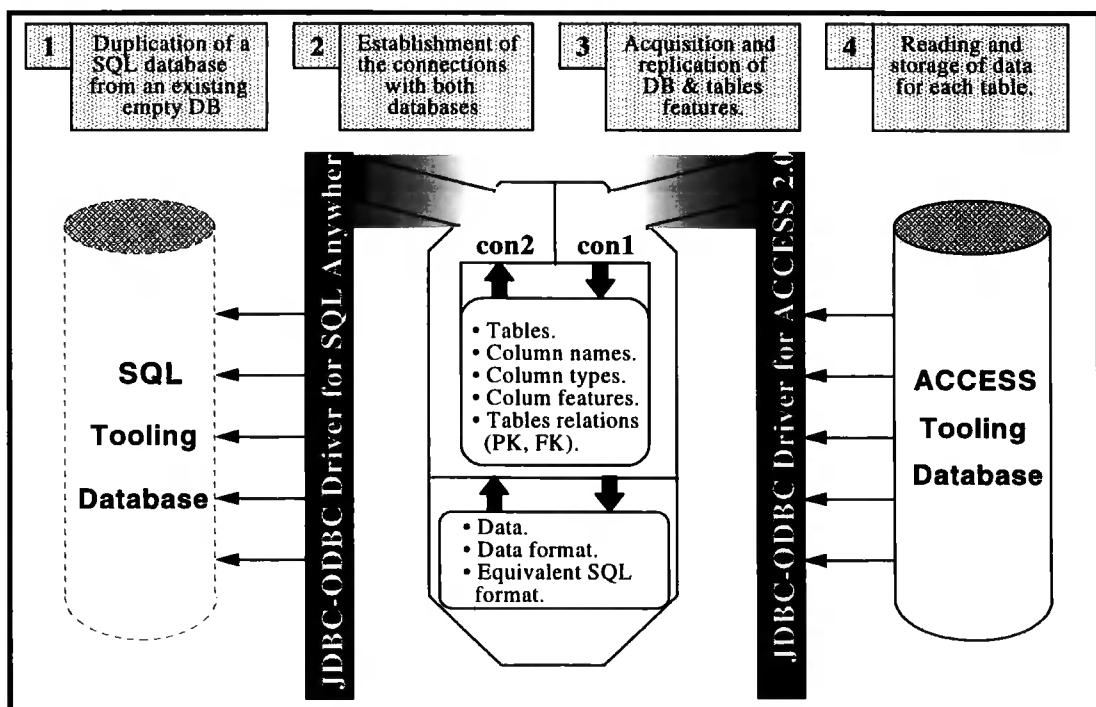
1 Duplication of a SQL database from an existing empty DB

2 Establishment of the connections with both databases

3 Acquisition and replication of DB & tables features.

4 Reading and storage of data for each table.

JDBC-ODBC Driver for SQL Anywher

SQL Tooling Database

con2 con1

• Tables.
• Column names.
• Column types.
• Colum features.
• Tables relations (PK, FK).

• Data.
• Data format.
• Equivalent SQL format.

JDBC-ODBC Driver for ACCESS 2.0

ACCESS Tooling Database